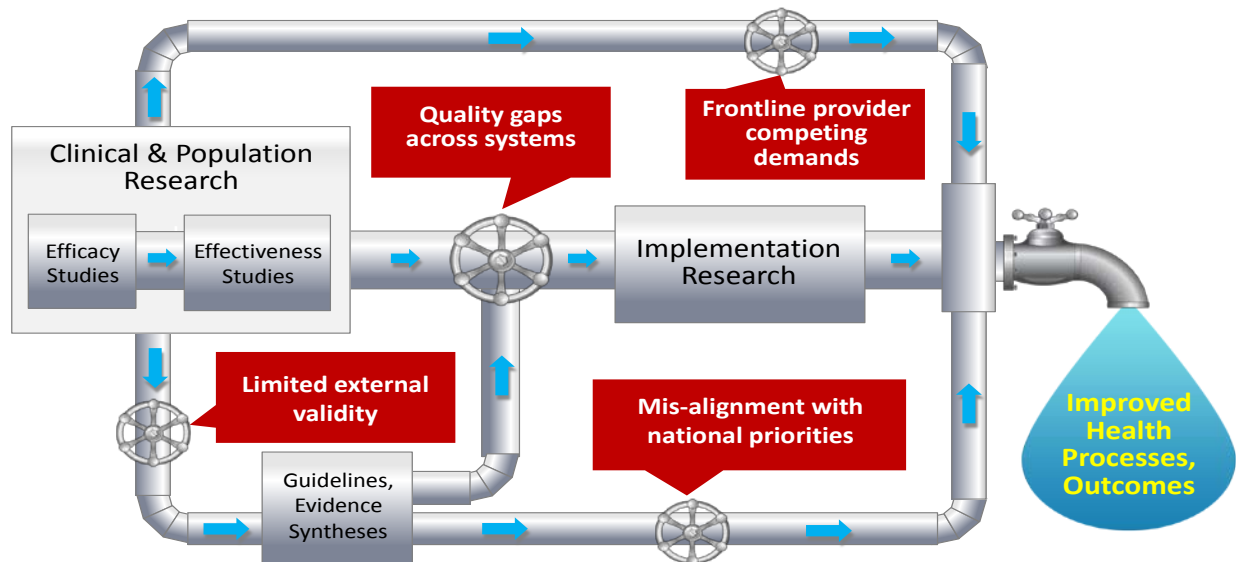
Clinical & Population Research

Efficacy Studies

Effectiveness Studies

Quality gaps across systems

Frontline provider competing demands

Implementation Research

Limited external validity

Mis-alignment with national priorities

Guidelines, Evidence Syntheses

Improved Health Processes, Outcomes